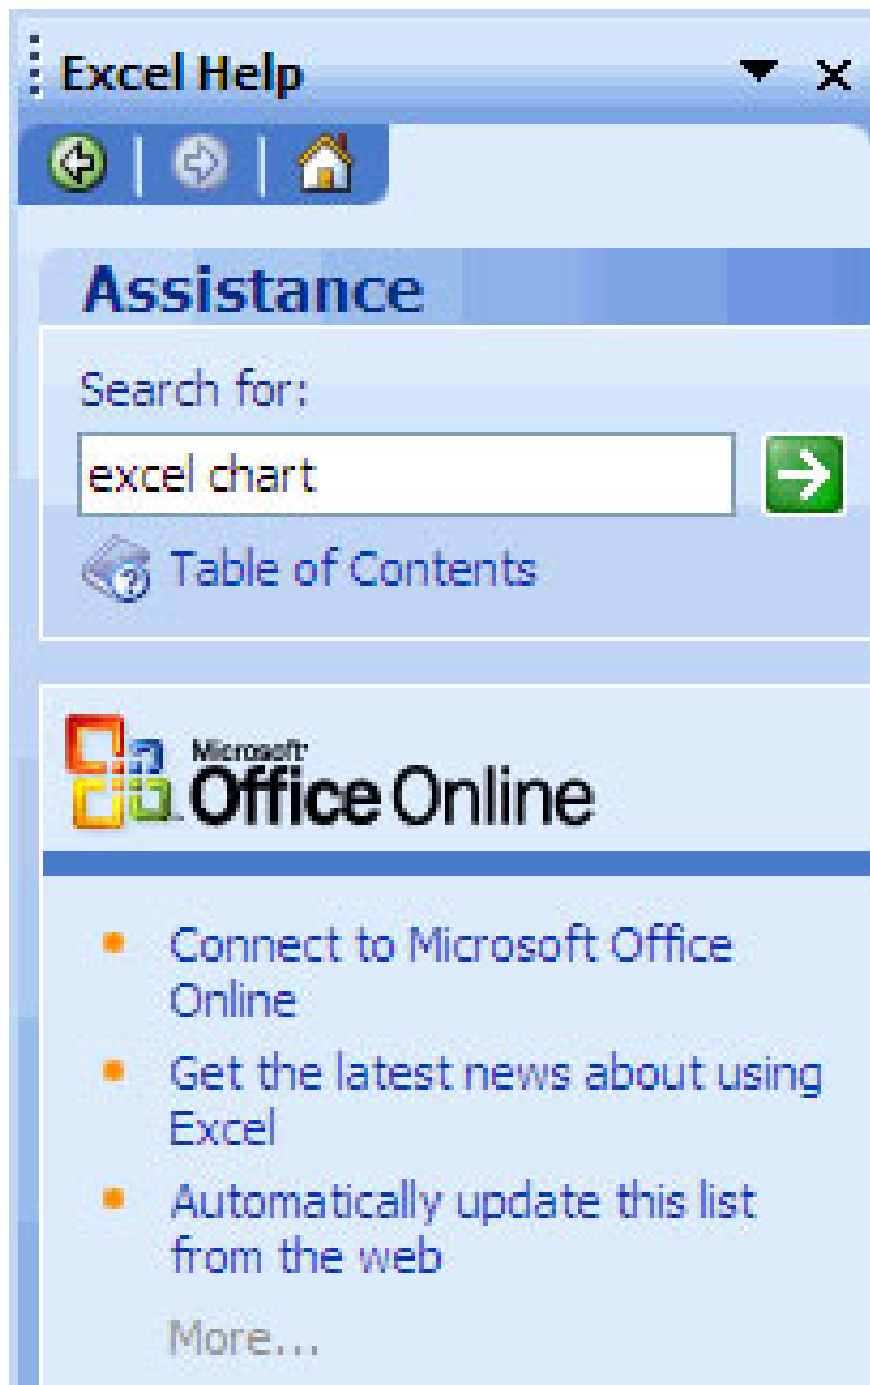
Excel Help

Assistance

Search for:

excel chart

Table of Contents

Microsoft Office Online

- Connect to Microsoft Office Online
- Get the latest news about using Excel
- Automatically update this list from the web

More...